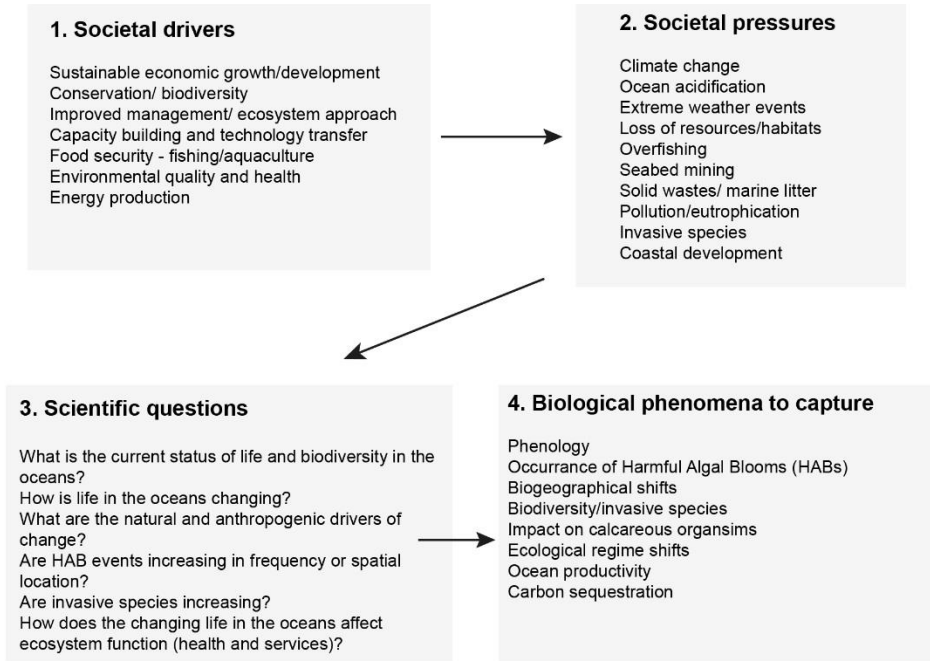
1. Societal drivers

Sustainable economic growth/development
Conservation/ biodiversity
Improved management/ ecosystem approach
Capacity building and technology transfer
Food security - fishing/aquaculture
Environmental quality and health
Energy production

2. Societal pressures

Climate change
Ocean acidification
Extreme weather events
Loss of resources/habitats
Overfishing
Seabed mining
Solid wastes/ marine litter
Pollution/eutrophication
Invasive species
Coastal development

3. Scientific questions

What is the current status of life and biodiversity in the oceans?
How is life in the oceans changing?
What are the natural and anthropogenic drivers of change?
Are HAB events increasing in frequency or spatial location?
Are invasive species increasing?
How does the changing life in the oceans affect ecosystem function (health and services)?

4. Biological phenomena to capture

Phenology
Occurrance of Harmful Algal Blooms (HABs)
Biogeographical shifts
Biodiversity/invasive species
Impact on calcareous organsims
Ecological regime shifts
Ocean productivity
Carbon sequestration